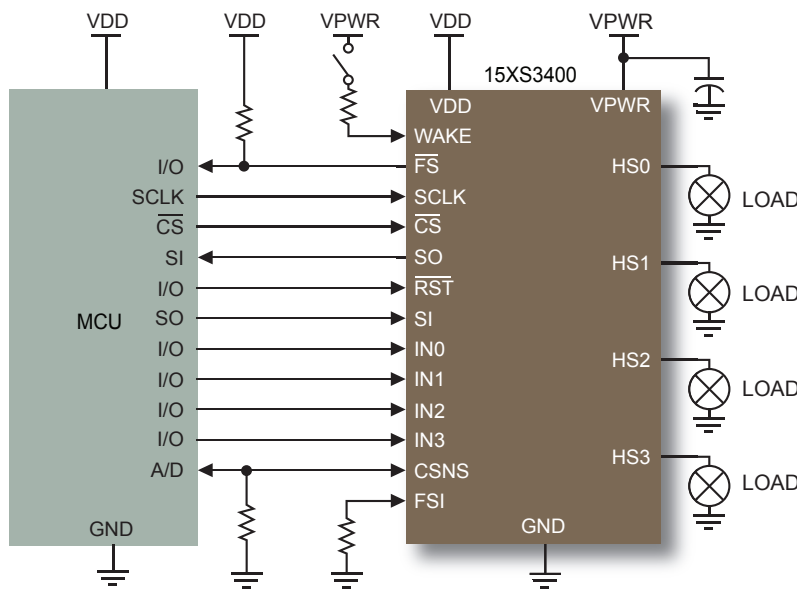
VDD VDD VPWR VDD VPWR

15XS3400

VDD VPWR

WAKE

I/O $\overline{FS}$ HS0 LOAD

SCLK SCLK

$\overline{CS}$ $\overline{CS}$

SI SO HS1 LOAD

I/O $\overline{RST}$

MCU SO SI

I/O IN0 HS2 LOAD

I/O IN1

I/O IN2

I/O IN3 HS3 LOAD

A/D CSNS

FSI

GND GND